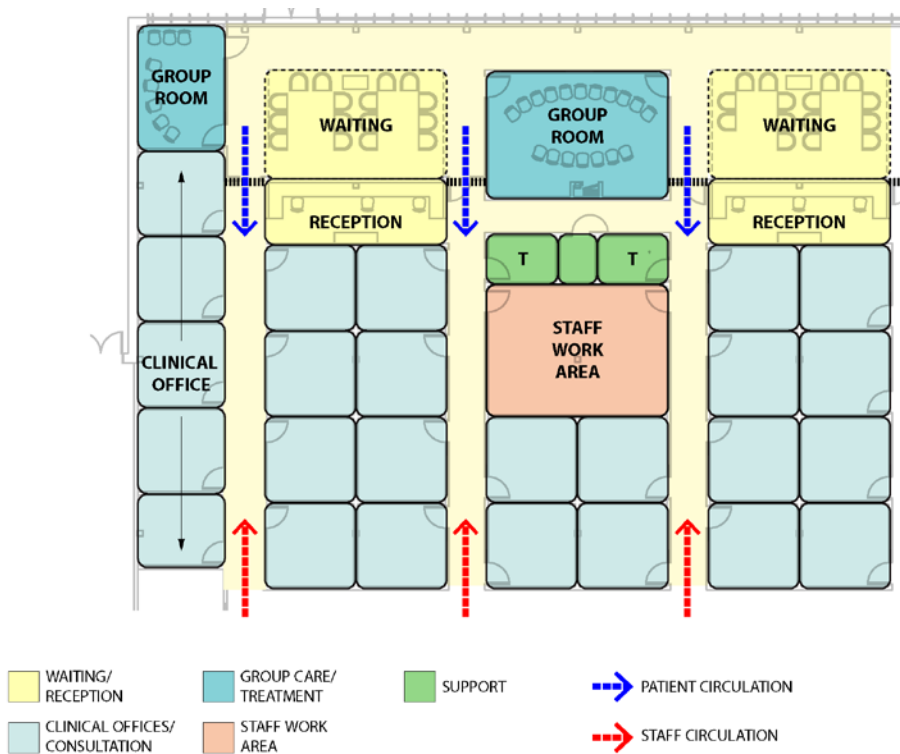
GROUP ROOM

WAITING

GROUP ROOM

WAITING

RECEPTION

RECEPTION

T

T

CLINICAL OFFICE

STAFF WORK AREA

WAITING/ RECEPTION

GROUP CARE/ TREATMENT

SUPPORT

PATIENT CIRCULATION

CLINICAL OFFICES/ CONSULTATION

STAFF WORK AREA

STAFF CIRCULATION